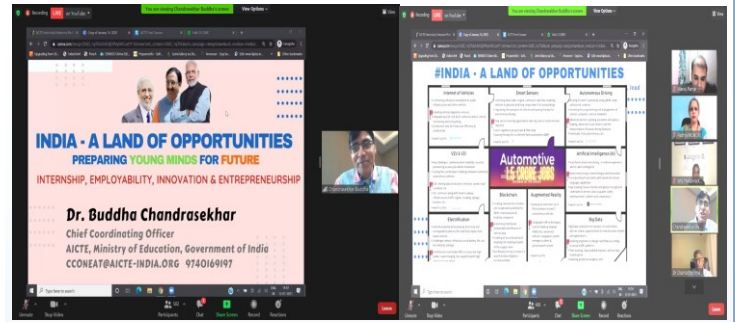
Recording LIVE on YouTube
You are viewing Chandrasekhar Buddha's screen
View Options

INDIA - A LAND OF OPPORTUNITIES
PREPARING YOUNG MINDS FOR FUTURE
INTERNSHIP, EMPLOYABILITY, INNOVATION & ENTREPRENEURSHIP
Dr. Buddha Chandrasekhar
Chief Coordinating Officer
AICTE, Ministry of Education, Government of India
CCONEAT@AICTE-INDIA.ORG 9740169197

Chandrasekhar Buddha

Unmute
Stop Video
Participants
Chat
Share Screen
Record
Reactions
Leave

Recording LIVE on YouTube
You are viewing Chandrasekhar Buddha's screen
View Options

#INDIA - A LAND OF OPPORTUNITIES
Internet of Vehicles
Smart Sensors
Autonomous Driving
V2X & 5G
Automotive
1.5 CRORE JOBS
Artificial Intelligence (AI)
Electrification
Blockchain
Augmented Reality
Big Data

Unmute
Stop Video
Participants
Chat
Share Screen
Record
Reactions
Leave